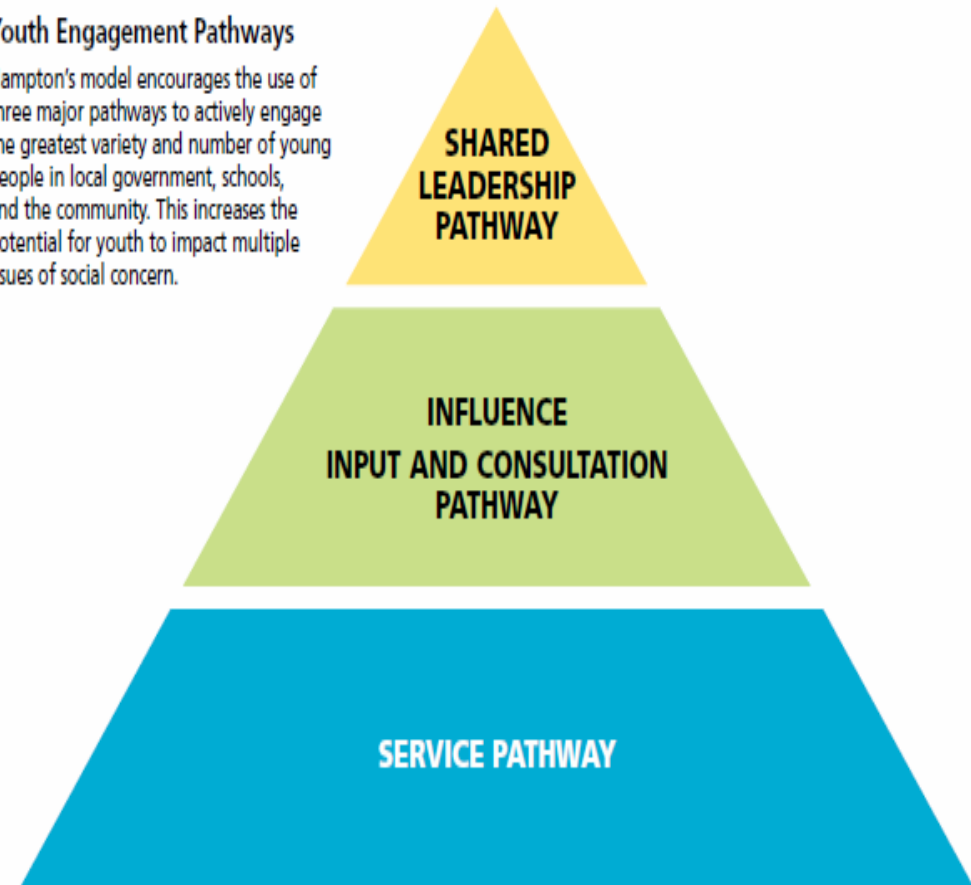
outh Engagement Pathways

ampton's model encourages the use of hree major pathways to actively engage he greatest variety and number of young eople in local government, schools, nd the community. This increases the otential for youth to impact multiple sues of social concern.

SHARED LEADERSHIP PATHWAY

INFLUENCE
INPUT AND CONSULTATION PATHWAY

SERVICE PATHWAY